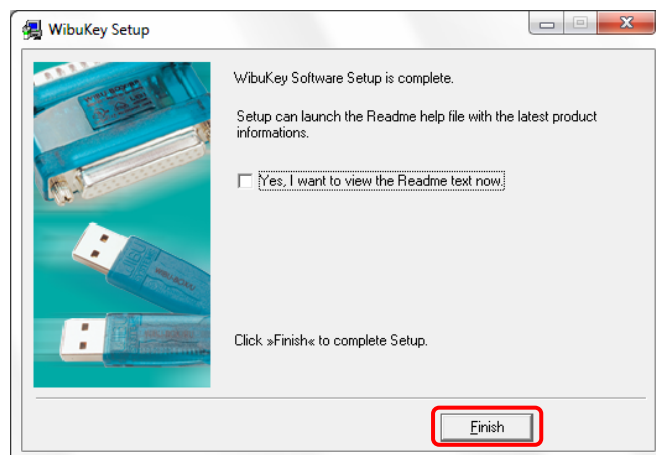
WibuKey Setup

WibuKey Software Setup is complete.

Setup can launch the Readme help file with the latest product informations.

Yes, I want to view the Readme text now.

Click »Finish« to complete Setup.

Finish